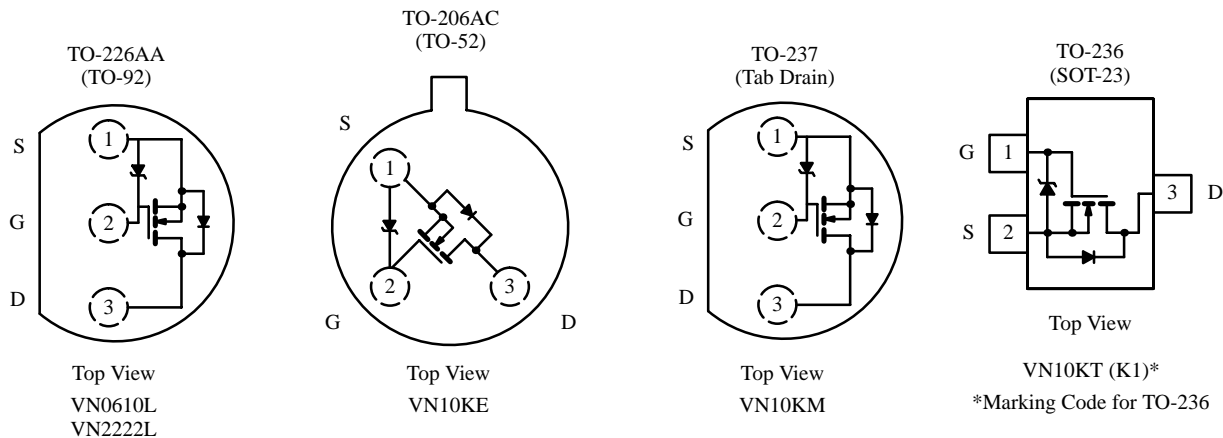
TO-226AA
(TO-92)

S

G

D

1

2

3

Top View
VN0610L
VN2222L

TO-206AC
(TO-52)

S

1

2

3

G

D

Top View
VN10KE

TO-237
(Tab Drain)

S

G

D

1

2

3

Top View
VN10KM

TO-236
(SOT-23)

G

1

S

2

3

D

Top View

VN10KT (K1)*
*Marking Code for TO-236